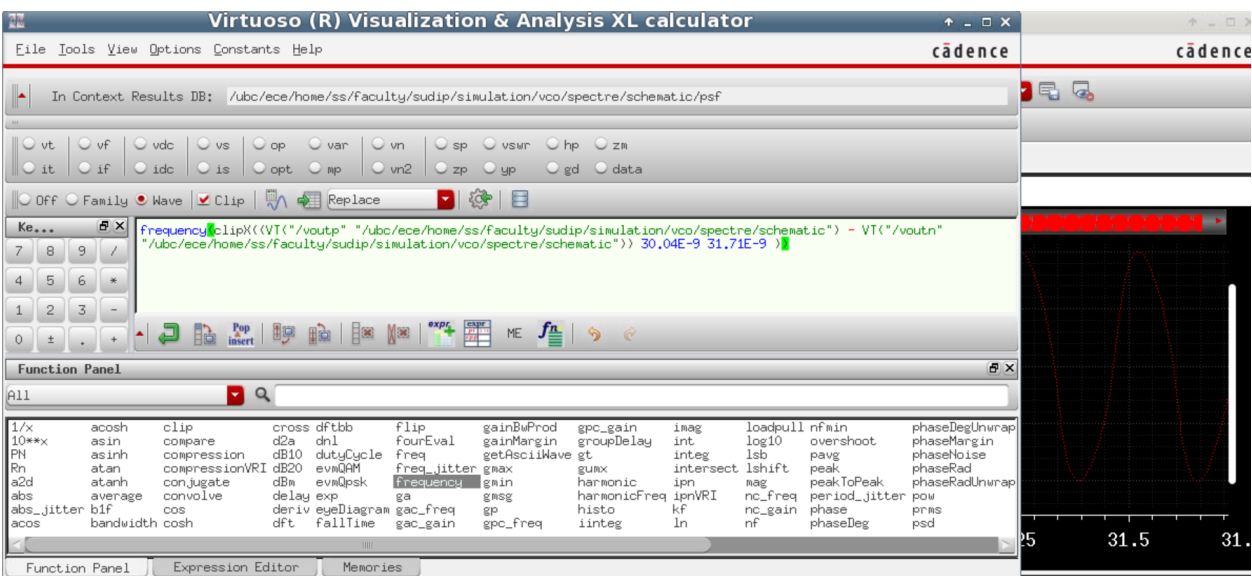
Virtuoso (R) Visualization & Analysis XL calculator

File Tools View Options Constants Help

cādence

In Context Results DB: /ubc/ece/home/ss/faculty/sudip/simulation/vco/spectre/schematic/psf

vt vf vdc vs op var vn sp vswr hp zm
it if idc is opt mp vn2 zp yp gd data

Off Family Wave Clip Replace

Ke...

7 8 9 /
4 5 6 *
1 2 3 -
0 ± . +

frequency(clipX((VT("/voutp" "/ubc/ece/home/ss/faculty/sudip/simulation/vco/spectre/schematic") - VT("/voutn" "/ubc/ece/home/ss/faculty/sudip/simulation/vco/spectre/schematic")) 30.04E-9 31.71E-9 ))

Pop insert ME

Function Panel

All

| 1/x | acosh | clip | cross | dftbb | flip | gainBwProd | gpc_gain | imag | loadpull | nfmin | phaseDegUnwrap |
|---|---|---|---|---|---|---|---|---|---|---|---|
| 10**x | asin | compare | d2a | dnl | fourEval | gainMargin | groupDelay | int | log10 | overshoot | phaseMargin |
| PN | asinh | compression | dB10 | dutyCycle | freq | getAsciiWave | gt | integ | lsb | pavg | phaseNoise |
| Rn | atan | compressionVRI | dB20 | evmQAM | freq_jitter | gmax | gumx | intersect | lshift | peak | phaseRad |
| a2d | atanh | conjugate | dBm | evmQpsk | frequency | gmin | harmonic | ipn | mag | peakToPeak | phaseRadUnwrap |
| abs | average | convolve | delay | exp | ga | gmsg | harmonicFreq | ipnVRI | nc_freq | period_jitter | pow |
| abs_jitter | b1f | cos | deriv | eyeDiagram | gac_freq | gp | histo | kf | nc_gain | phase | prms |
| acos | bandwidth | cosh | dft | fallTime | gac_gain | gpc_freq | iinteg | ln | nf | phaseDeg | psd |

Function Panel | Expression Editor | Memories

cādence

25 31.5 31.